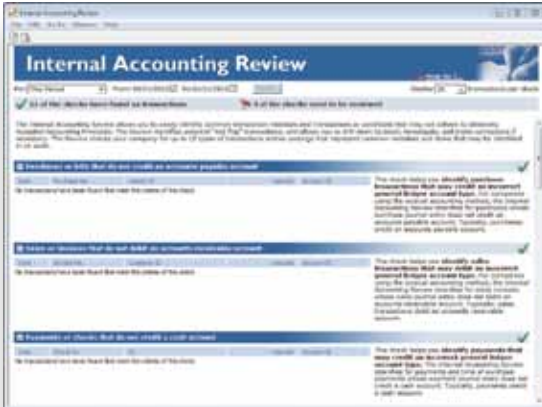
Internal Accounting Review

Internal Accounting Review

11 of the checks have found no transactions

6 of the checks need to be reviewed

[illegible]

Receipts or bills that do not credit an accounts payable account

No transactions have been found that meet the criteria of this check.

This check helps you identify purchase transactions that may credit an incorrect general ledger account type. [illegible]

Sales or invoices that do not debit an accounts receivable account

No transactions have been found that meet the criteria of this check.

This check helps you identify sales transactions that may debit an incorrect general ledger account type. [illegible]

Payments or checks that do not credit a cash account

No transactions have been found that meet the criteria of this check.

This check helps you identify payments that may credit an incorrect general ledger account type. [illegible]